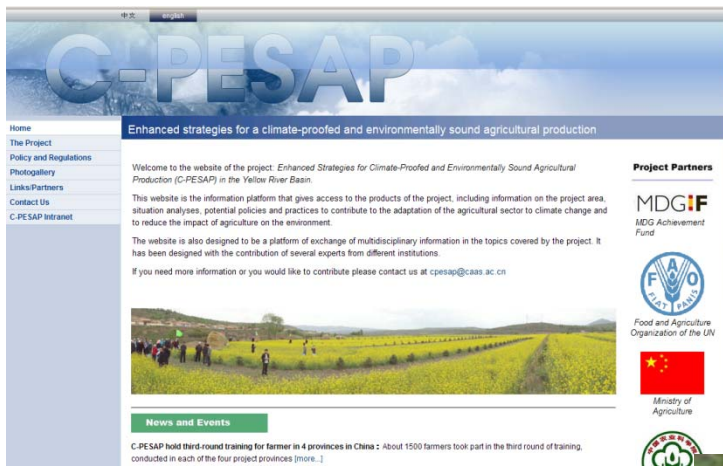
中文 English

C-PESAP

Home
The Project
Policy and Regulations
Photogallery
Links/Partners
Contact Us
C-PESAP Intranet

Enhanced strategies for a climate-proofed and environmentally sound agricultural production

Welcome to the website of the project: Enhanced Strategies for Climate-Proofed and Environmentally Sound Agricultural Production (C-PESAP) in the Yellow River Basin.

This website is the information platform that gives access to the products of the project, including information on the project area, situation analyses, potential policies and practices to contribute to the adaptation of the agricultural sector to climate change and to reduce the impact of agriculture on the environment.

The website is also designed to be a platform of exchange of multidisciplinary information in the topics covered by the project. It has been designed with the contribution of several experts from different institutions.

If you need more information or you would like to contribute please contact us at cpesap@caas.ac.cn

News and Events

C-PESAP hold third-round training for farmer in 4 provinces in China : About 1500 farmers took part in the third round of training, conducted in each of the four project provinces [more...]

Project Partners

MDGIF
MDG Achievement Fund

FAO
FIAT PANIS
Food and Agriculture Organization of the UN

Ministry of Agriculture